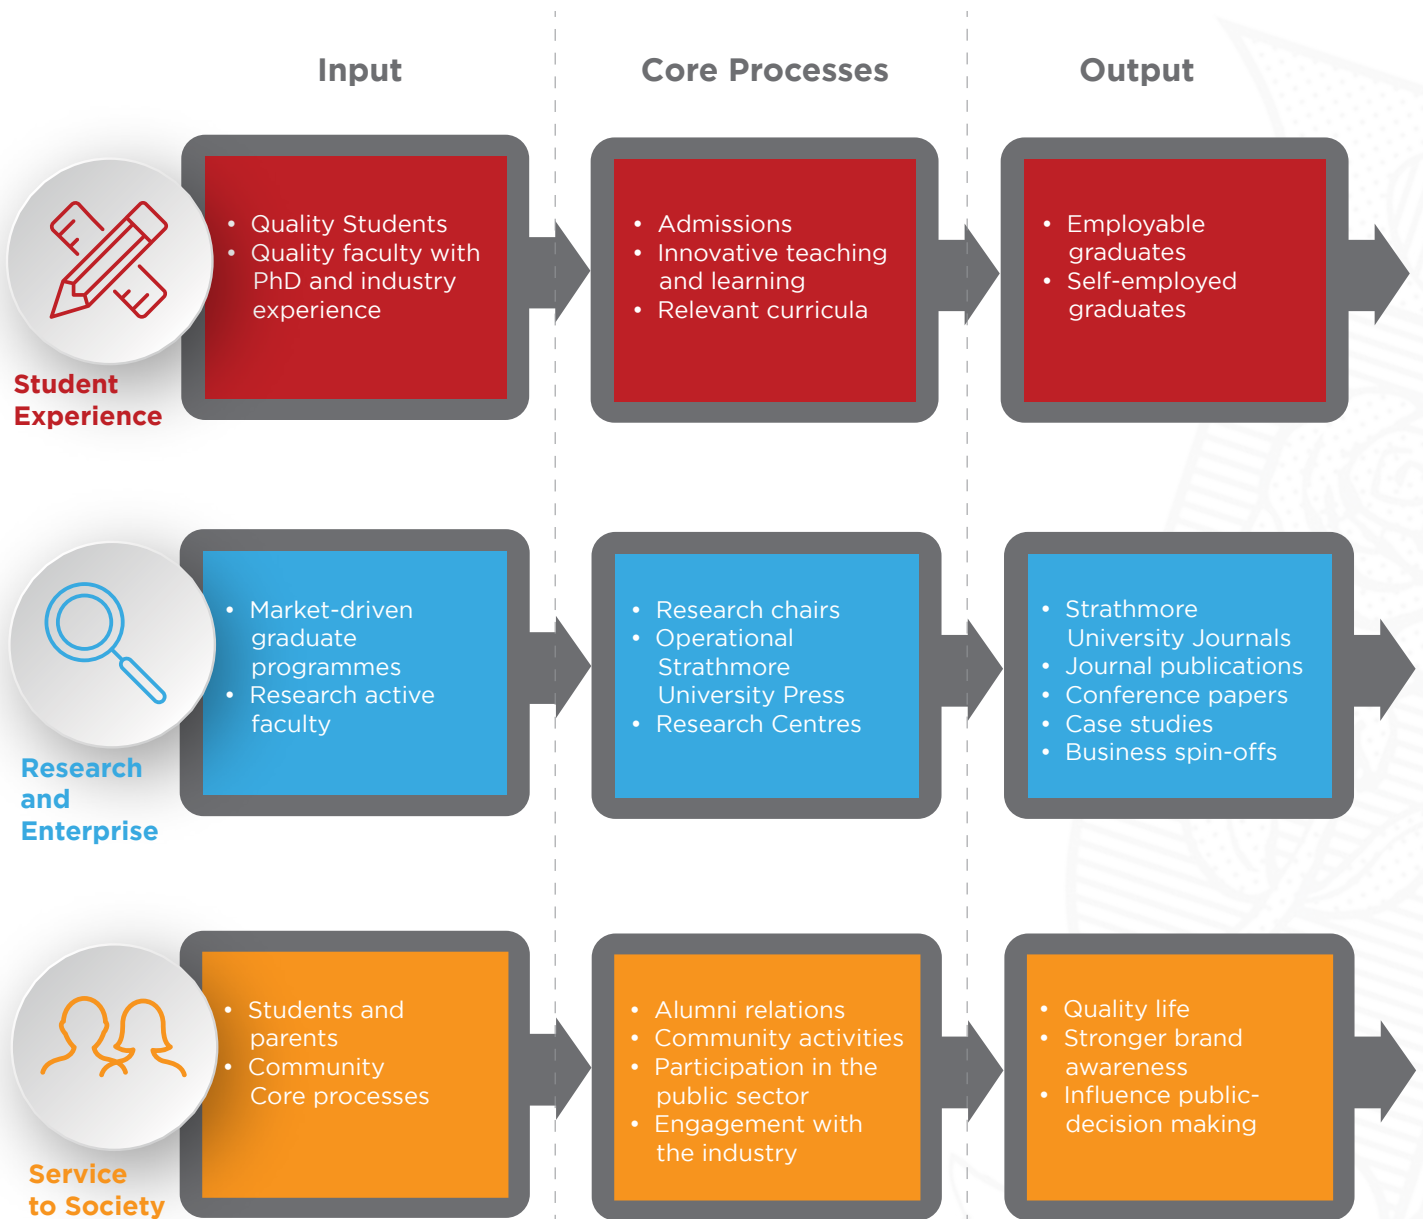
Input

Core Processes

Output

Student Experience

- Quality Students
- Quality faculty with PhD and industry experience

- Admissions
- Innovative teaching and learning
- Relevant curricula

- Employable graduates
- Self-employed graduates

Research and Enterprise

- Market-driven graduate programmes
- Research active faculty

- Research chairs
- Operational Strathmore University Press
- Research Centres

- Strathmore University Journals
- Journal publications
- Conference papers
- Case studies
- Business spin-offs

Service to Society

- Students and parents
- Community Core processes

- Alumni relations
- Community activities
- Participation in the public sector
- Engagement with the industry

- Quality life
- Stronger brand awareness
- Influence public-decision making